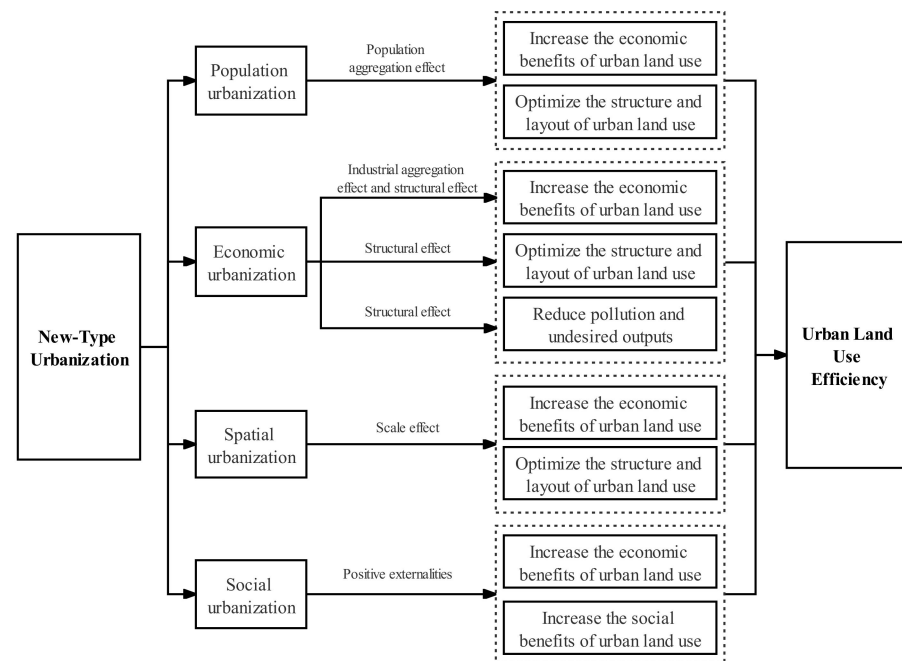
New-Type Urbanization

Population urbanization

Population aggregation effect

Increase the economic benefits of urban land use

Optimize the structure and layout of urban land use

Economic urbanization

Industrial aggregation effect and structural effect

Increase the economic benefits of urban land use

Structural effect

Optimize the structure and layout of urban land use

Structural effect

Reduce pollution and undesired outputs

Spatial urbanization

Scale effect

Increase the economic benefits of urban land use

Optimize the structure and layout of urban land use

Social urbanization

Positive externalities

Increase the economic benefits of urban land use

Increase the social benefits of urban land use

Urban Land Use Efficiency